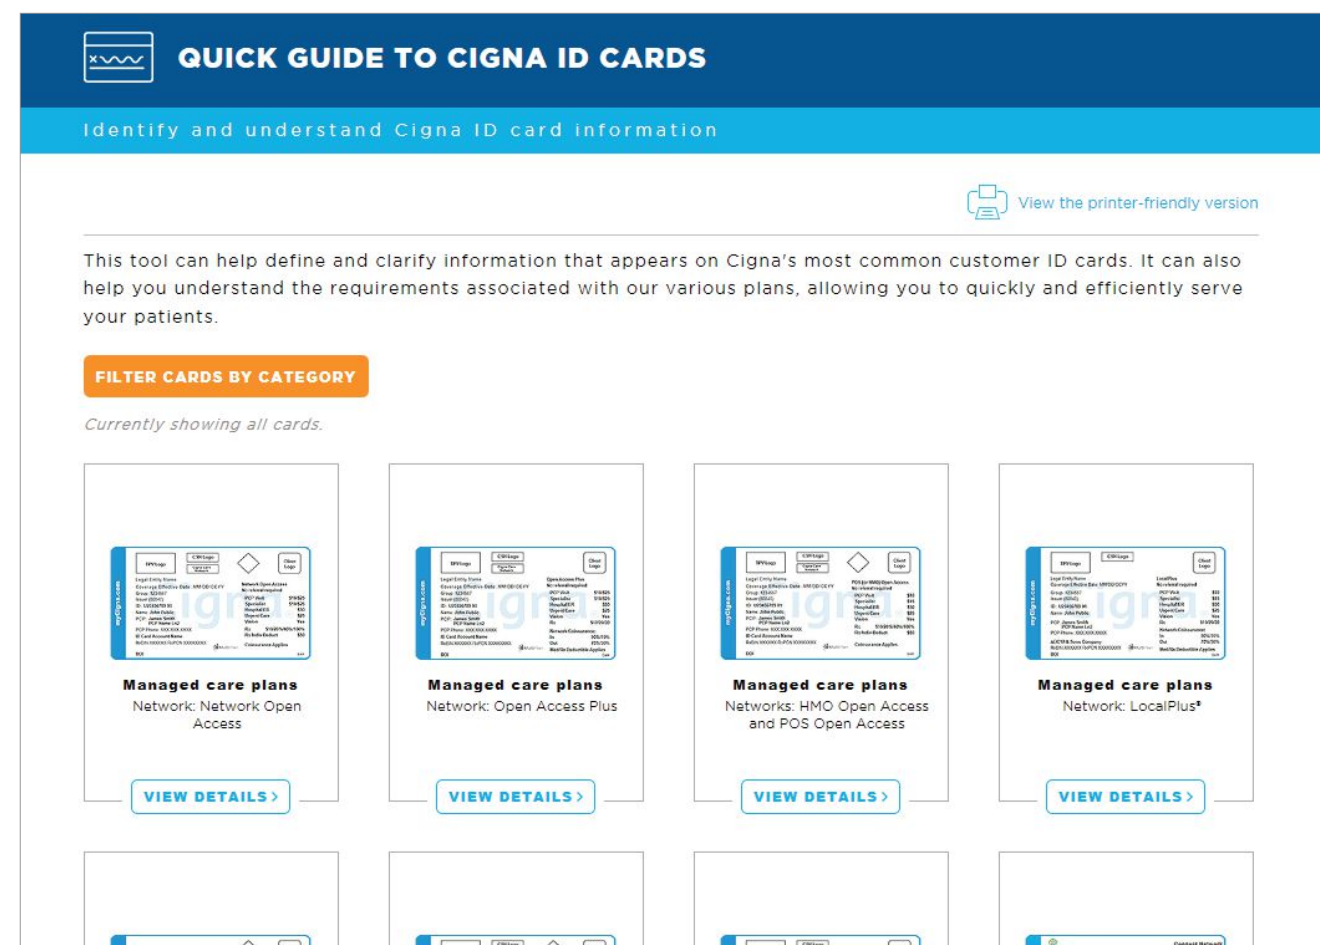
QUICK GUIDE TO CIGNA ID CARDS

Identify and understand Cigna ID card information

View the printer-friendly version

This tool can help define and clarify information that appears on Cigna's most common customer ID cards. It can also help you understand the requirements associated with our various plans, allowing you to quickly and efficiently serve your patients.

FILTER CARDS BY CATEGORY

Currently showing all cards.

Managed care plans
Network: Network Open Access
VIEW DETAILS >

Managed care plans
Network: Open Access Plus
VIEW DETAILS >

Managed care plans
Networks: HMO Open Access and POS Open Access
VIEW DETAILS >

Managed care plans
Network: LocalPlus®
VIEW DETAILS >